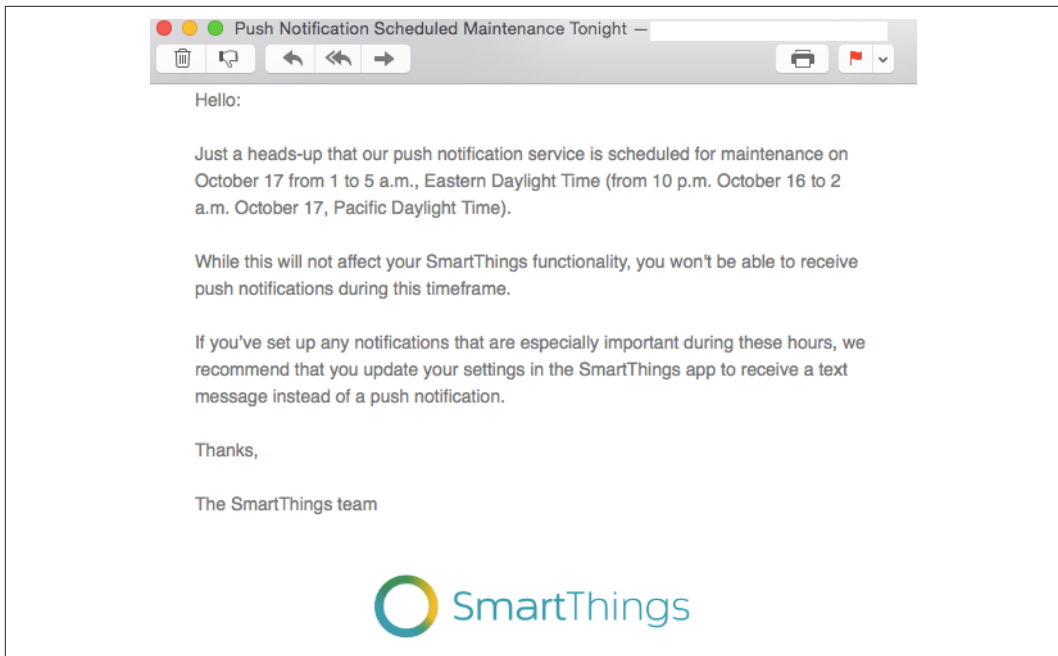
Push Notification Scheduled Maintenance Tonight —

Hello:

Just a heads-up that our push notification service is scheduled for maintenance on October 17 from 1 to 5 a.m., Eastern Daylight Time (from 10 p.m. October 16 to 2 a.m. October 17, Pacific Daylight Time).

While this will not affect your SmartThings functionality, you won't be able to receive push notifications during this timeframe.

If you've set up any notifications that are especially important during these hours, we recommend that you update your settings in the SmartThings app to receive a text message instead of a push notification.

Thanks,

The SmartThings team

SmartThings